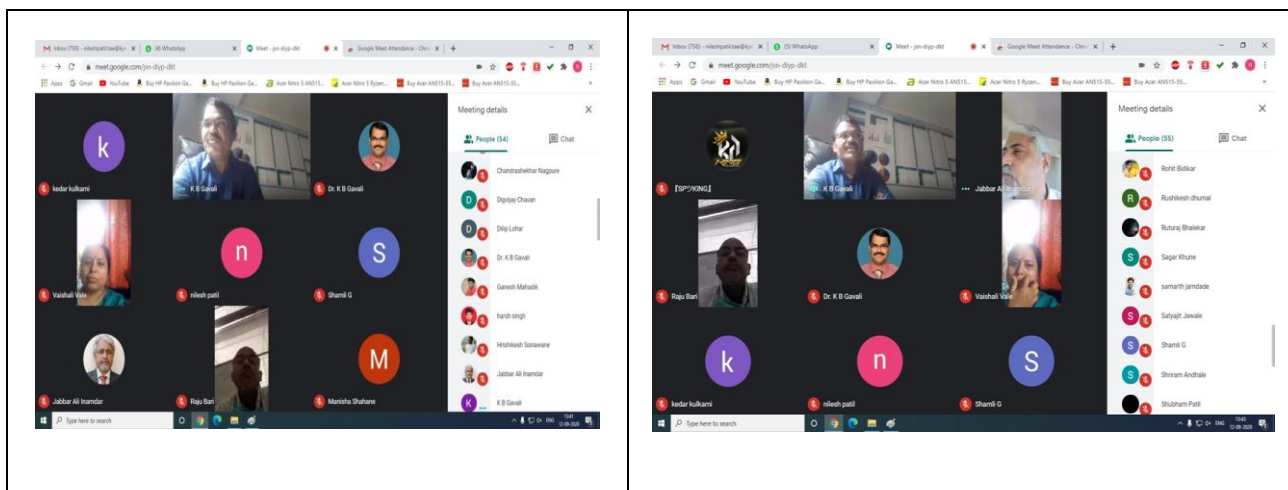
| | |
|---|---|
| Inbox (758) - nileshpatil.tae@kjs · (4) WhatsApp · Meet - jsn-diyp-dkt · Google Meet Attendance - Chro · meet.google.com/jsn-diyp-dkt · Apps · Gmail · YouTube · Buy HP Pavilion Ga... · Buy HP Pavilion Ga... · Acer Nitro 5 AN515... · Acer Nitro 5 Ryzen... · Buy Acer AN515-55... · Buy Acer AN515-55... · k · kedar kulkarni · K B Gavali · Dr. K B Gavali · Vaishali Vale · n · nilesh patil · S · Shamli G · Jabbar Ali Inamdar · Raju Bari · M · Manisha Shahane · Meeting details · People (54) · Chat · Chandrashekhar Nagpure · Digvijay Chavan · Dilip Lohar · Dr. K B Gavali · Ganesh Mahadik · harsh singh · Hrishikesh Sonawane · Jabbar Ali Inamdar · K B Gavali · Type here to search · ENG · 13:41 · 12-09-2020 | Inbox (758) - nileshpatil.tae@kjs · (5) WhatsApp · Meet - jsn-diyp-dkt · Google Meet Attendance - Chro · meet.google.com/jsn-diyp-dkt · Apps · Gmail · YouTube · Buy HP Pavilion Ga... · Buy HP Pavilion Ga... · Acer Nitro 5 AN515... · Acer Nitro 5 Ryzen... · Buy Acer AN515-55... · Buy Acer AN515-55... · 【SP?KING】 · K B Gavali · Jabbar Ali Inamdar · Raju Bari · Dr. K B Gavali · Vaishali Vale · k · kedar kulkarni · n · nilesh patil · S · Shamli G · Meeting details · People (55) · Chat · Rohit Bidkar · R · Rushikesh dhumal · Ruturaj Bhalekar · S · Sagar Khune · samarth jamdade · S · Satyajit Jawale · S · Shamli G · S · Shriram Andhale · Shubham Patil · Type here to search · ENG · 13:45 · 12-09-2020 |